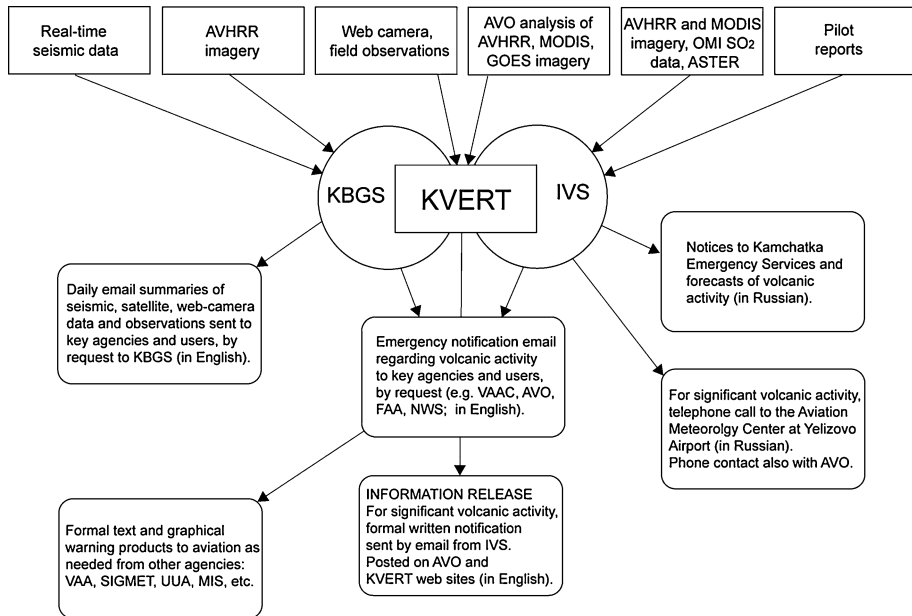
Real-time seismic data

AVHRR imagery

Web camera, field observations

AVO analysis of AVHRR, MODIS, GOES imagery

AVHRR and MODIS imagery, OMI $SO_2$ data, ASTER

Pilot reports

KBGS

KVERT

IVS

Notices to Kamchatka Emergency Services and forecasts of volcanic activity (in Russian).

Daily email summaries of seismic, satellite, web-camera data and observations sent to key agencies and users, by request to KBGS (in English).

Emergency notification email regarding volcanic activity to key agencies and users, by request (e.g. VAAC, AVO, FAA, NWS; in English).

For significant volcanic activity, telephone call to the Aviation Meteorolgy Center at Yelizovo Airport (in Russian). Phone contact also with AVO.

Formal text and graphical warning products to aviation as needed from other agencies: VAA, SIGMET, UUA, MIS, etc.

INFORMATION RELEASE
For significant volcanic activity, formal written notification sent by email from IVS. Posted on AVO and KVERT web sites (in English).